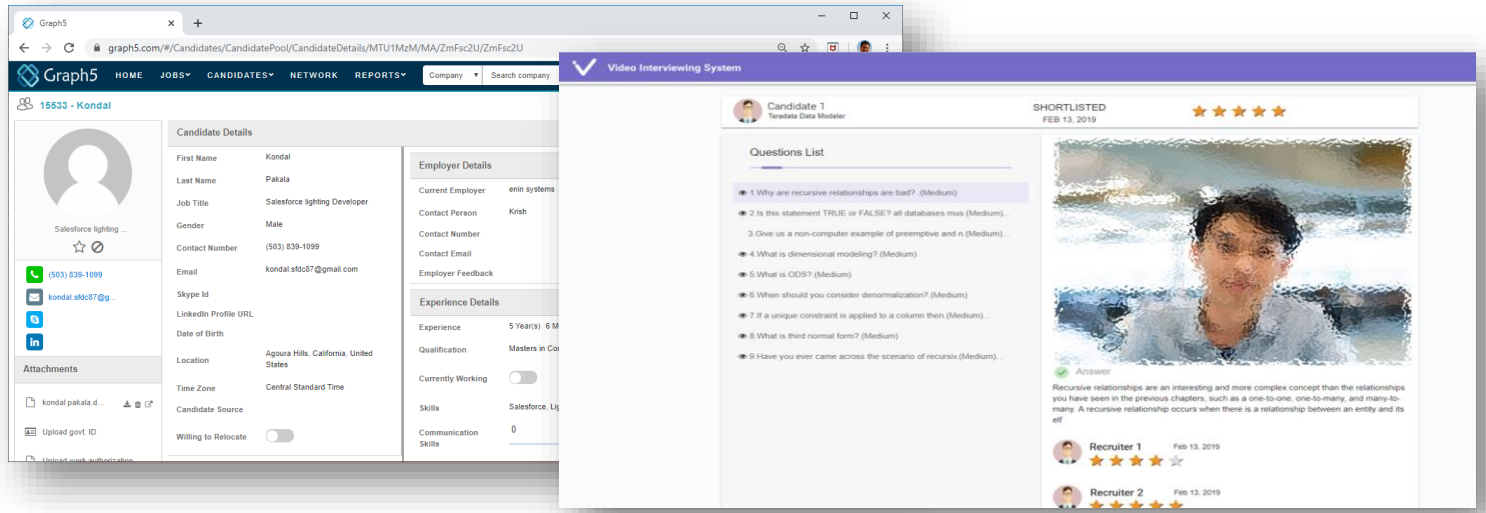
Graph5
graph5.com/#/Candidates/CandidatePool/CandidateDetails/MTU1MzM/MA/ZmFsc2U/ZmFsc2U

Graph5 HOME JOBS CANDIDATES NETWORK REPORTS Company Search company

15533 - Kondal

Salesforce lighting ...

(503) 839-1099
kondal.sfdc87@g...

Attachments
kondal pakala.d...
Upload govt. ID
Upload work authorization

Candidate Details

| | |
|---|---|
| First Name | Kondal |
| Last Name | Pakala |
| Job Title | Salesforce lighting Developer |
| Gender | Male |
| Contact Number | (503) 839-1099 |
| Email | kondal.sfdc87@gmail.com |
| Skype Id | |
| LinkedIn Profile URL | |
| Date of Birth | |
| Location | Agoura Hills, California, United States |
| Time Zone | Central Standard Time |
| Candidate Source | |
| Willing to Relocate | |

Employer Details

| | |
|---|---|
| Current Employer | enin systems |
| Contact Person | Krish |
| Contact Number | |
| Contact Email | |
| Employer Feedback | |

Experience Details

| | |
|---|---|
| Experience | 5 Year(s) 6 M |
| Qualification | Masters in Co |
| Currently Working | |
| Skills | Salesforce, Li |
| Communication Skills | 0 |

Video Interviewing System

Candidate 1
Teradata Data Modeler
SHORTLISTED
FEB 13, 2019

Questions List
1.Why are recursive relationships are bad? (Medium)
2.Is this statement TRUE or FALSE? all databases mus (Medium)...
3.Give us a non-computer example of preemptive and n.(Medium)...
4.What is dimensional modeling?.(Medium)
5.What is ODS?.(Medium)
6.When should you consider denormalization?.(Medium)
7.If a unique constraint is applied to a column then.(Medium)...
8.What is third normal form?.(Medium)
9.Have you ever came across the scenario of recursiv.(Medium)...

Answer
Recursive relationships are an interesting and more complex concept than the relationships you have seen in the previous chapters, such as a one-to-one, one-to-many, and many-to-many. A recursive relationship occurs when there is a relationship between an entity and its elf

Recruiter 1 Feb 13, 2019
Recruiter 2 Feb 13, 2019